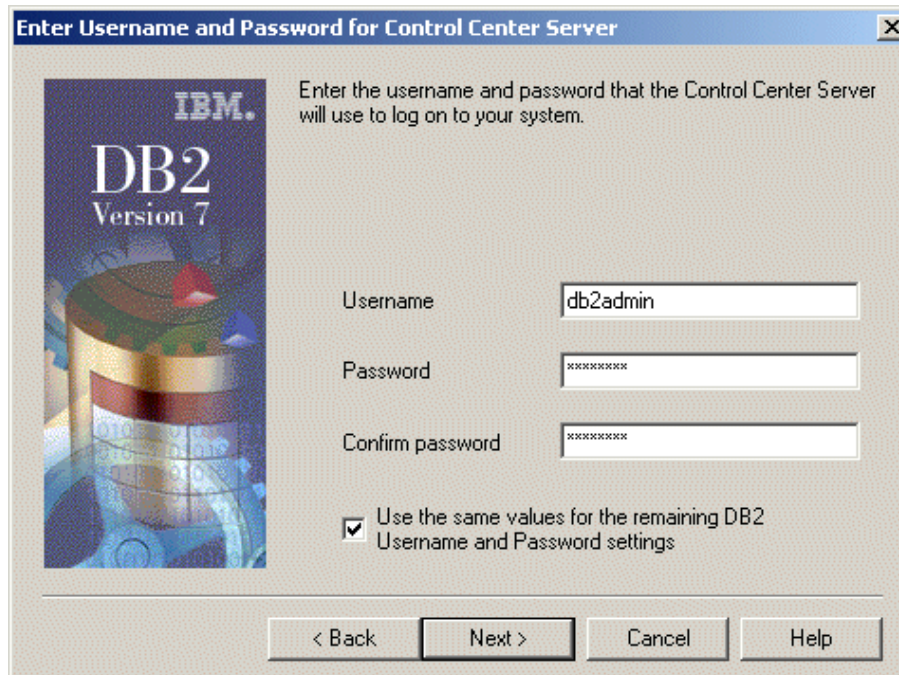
Enter Username and Password for Control Center Server

IBM.
DB2
Version 7

Enter the username and password that the Control Center Server will use to log on to your system.

Username db2admin

Password ********

Confirm password ********

Use the same values for the remaining DB2 Username and Password settings

< Back Next > Cancel Help